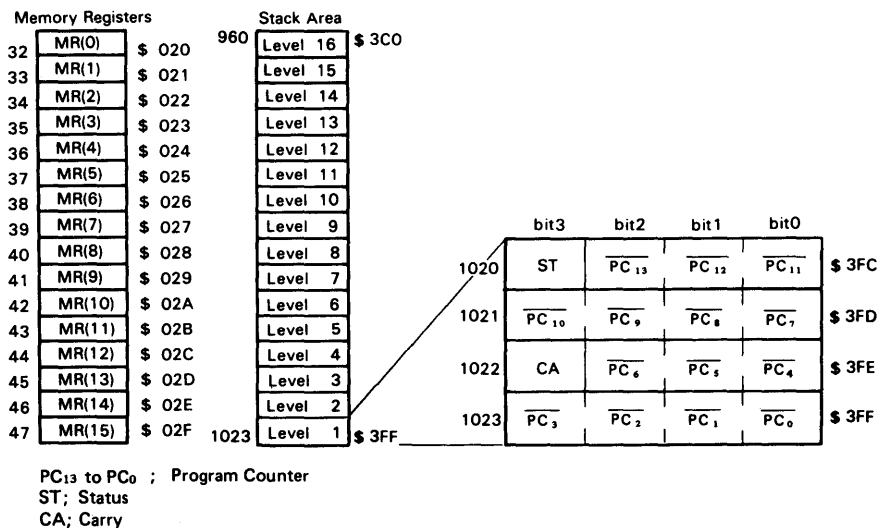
Memory Registers

| | | |
|---|---|---|
| 32 | MR(0) | \$ 020 |
| 33 | MR(1) | \$ 021 |
| 34 | MR(2) | \$ 022 |
| 35 | MR(3) | \$ 023 |
| 36 | MR(4) | \$ 024 |
| 37 | MR(5) | \$ 025 |
| 38 | MR(6) | \$ 026 |
| 39 | MR(7) | \$ 027 |
| 40 | MR(8) | \$ 028 |
| 41 | MR(9) | \$ 029 |
| 42 | MR(10) | \$ 02A |
| 43 | MR(11) | \$ 02B |
| 44 | MR(12) | \$ 02C |
| 45 | MR(13) | \$ 02D |
| 46 | MR(14) | \$ 02E |
| 47 | MR(15) | \$ 02F |

Stack Area

960 Level 16 \$ 3C0
Level 15
Level 14
Level 13
Level 12
Level 11
Level 10
Level 9
Level 8
Level 7
Level 6
Level 5
Level 4
Level 3
Level 2
1023 Level 1 \$ 3FF

| | bit3 | bit2 | bit1 | bit0 | |
|---|---|---|---|---|---|
| 1020 | ST | $\overline{PC_{13}}$ | $\overline{PC_{12}}$ | $\overline{PC_{11}}$ | \$ 3FC |
| 1021 | $\overline{PC_{10}}$ | $\overline{PC_9}$ | $\overline{PC_8}$ | $\overline{PC_7}$ | \$ 3FD |
| 1022 | CA | $\overline{PC_6}$ | $\overline{PC_5}$ | $\overline{PC_4}$ | \$ 3FE |
| 1023 | $\overline{PC_3}$ | $\overline{PC_2}$ | $\overline{PC_1}$ | $\overline{PC_0}$ | \$ 3FF |

$PC_{13}$ to $PC_0$ ; Program Counter
ST; Status
CA; Carry